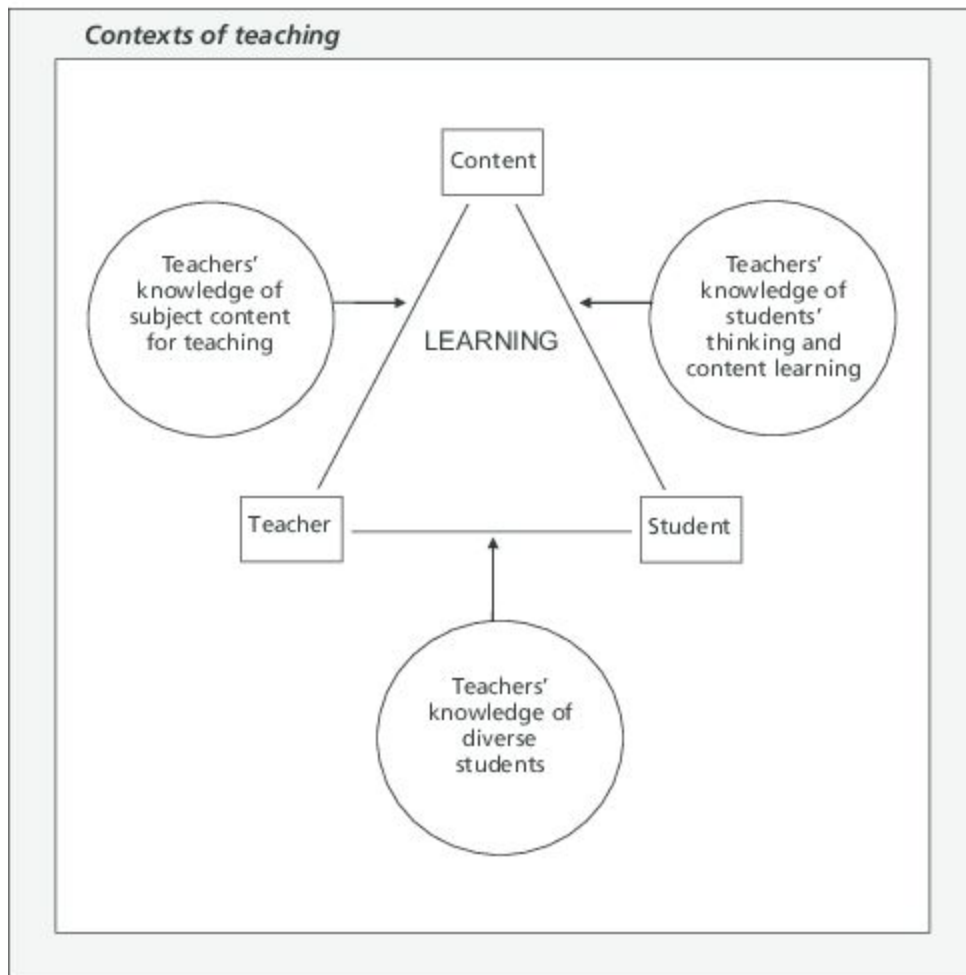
Contexts of teaching

Content

Teachers' knowledge of subject content for teaching

LEARNING

Teachers' knowledge of students' thinking and content learning

Teacher

Student

Teachers' knowledge of diverse students